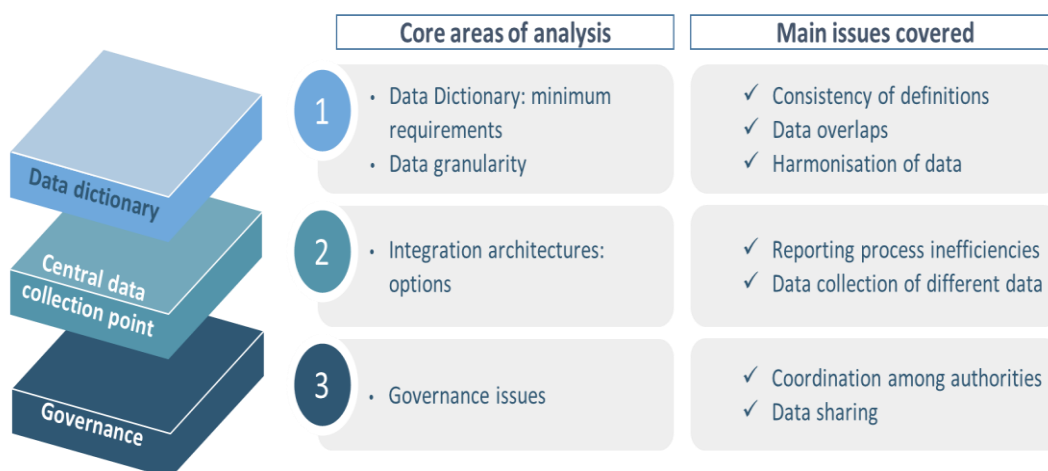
Data dictionary

Central data collection point

Governance

Core areas of analysis

Main issues covered

1

• Data Dictionary: minimum requirements
• Data granularity

✓ Consistency of definitions
✓ Data overlaps
✓ Harmonisation of data

2

• Integration architectures: options

✓ Reporting process inefficiencies
✓ Data collection of different data

3

• Governance issues

✓ Coordination among authorities
✓ Data sharing